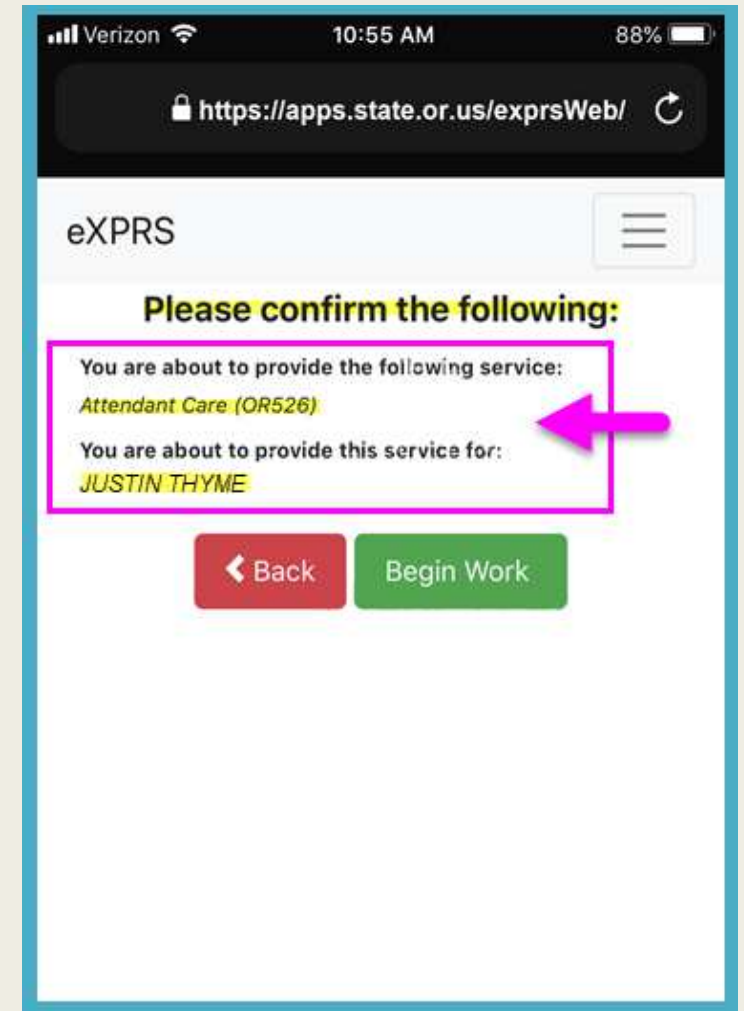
Verizon 10:55 AM 88%

https://apps.state.or.us/exprsWeb/

eXPRS

Please confirm the following:

You are about to provide the following service:

Attendant Care (OR526)

You are about to provide this service for:

JUSTIN THYME

Back

Begin Work